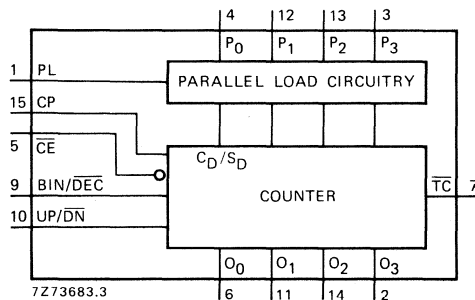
4 12 13 3

$P_0$ $P_1$ $P_2$ $P_3$

1 PL

PARALLEL LOAD CIRCUITRY

15 CP

5 $\overline{CE}$

$C_D/S_D$

9 BIN/$\overline{DEC}$

COUNTER

$\overline{TC}$ 7

10 UP/$\overline{DN}$

$O_0$ $O_1$ $O_2$ $O_3$

7Z73683.3

6 11 14 2